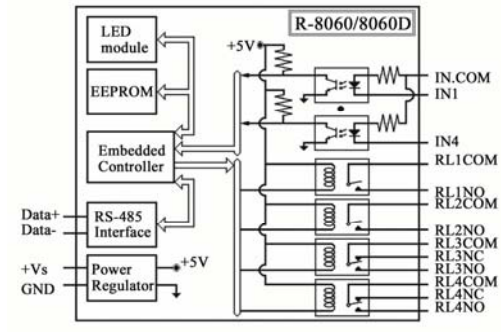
R-8060/8060D

LED module

EEPROM

+5V

IN.COM
IN1

IN4

Embedded Controller

RL1COM

RL1NO
RL2COM

Data+
Data-

RS-485 Interface

RL2NO
RL3COM
RL3NC
RL3NO

+Vs
GND

Power Regulator

+5V

RL4COM
RL4NC
RL4NO